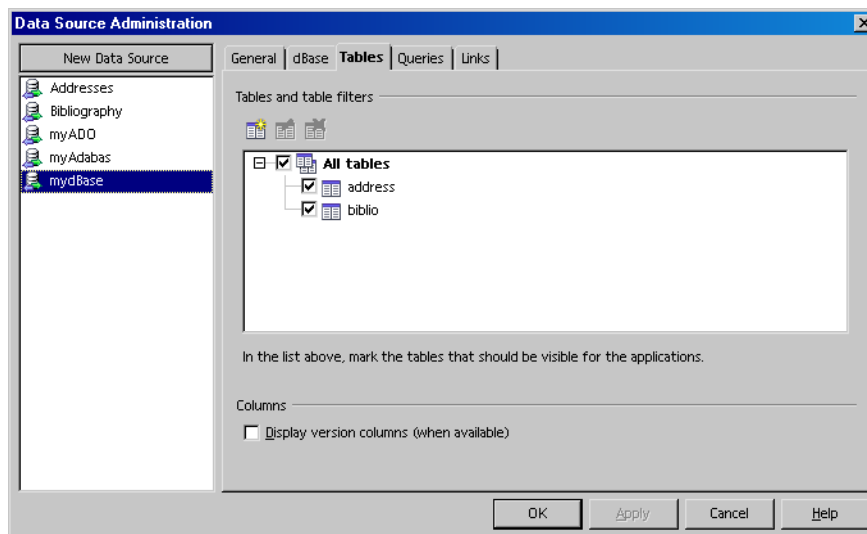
Data Source Administration

New Data Source

Addresses
Bibliography
myADO
myAdabas
mydBase

General | dBase | Tables | Queries | Links

Tables and table filters

All tables
address
biblio

In the list above, mark the tables that should be visible for the applications.

Columns

Display version columns (when available)

OK | Apply | Cancel | Help